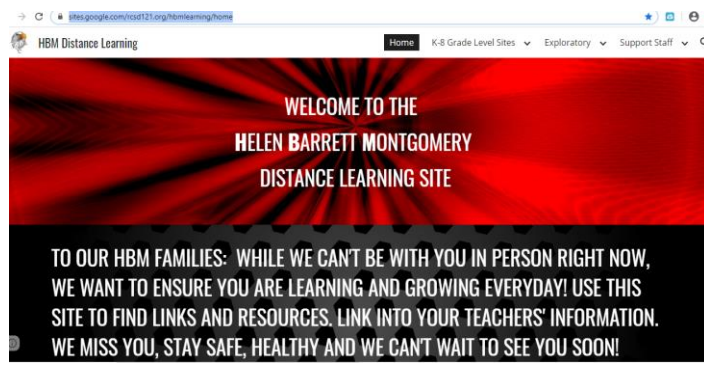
sites.google.com/rcsd121.org/hbmlearning/home

HBM Distance Learning

Home K-8 Grade Level Sites Exploratory Support Staff

WELCOME TO THE
HELEN BARRETT MONTGOMERY
DISTANCE LEARNING SITE

TO OUR HBM FAMILIES: WHILE WE CAN'T BE WITH YOU IN PERSON RIGHT NOW, WE WANT TO ENSURE YOU ARE LEARNING AND GROWING EVERYDAY! USE THIS SITE TO FIND LINKS AND RESOURCES. LINK INTO YOUR TEACHERS' INFORMATION. WE MISS YOU, STAY SAFE, HEALTHY AND WE CAN'T WAIT TO SEE YOU SOON!